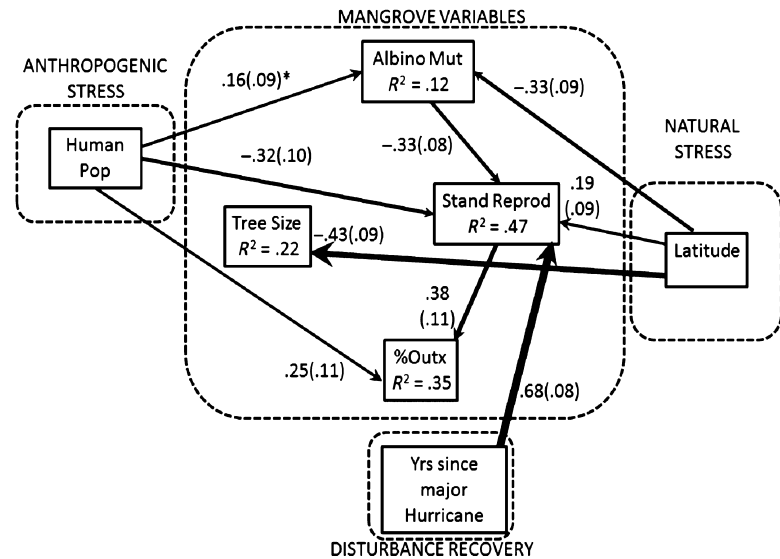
MANGROVE VARIABLES

ANTHROPOGENIC STRESS

Human Pop

.16(.09)*

Albino Mut
$R^2$ = .12

–.33(.09)

NATURAL STRESS

–.32(.10)

–.33(.08)

Stand Reprod
$R^2$ = .47

.19 (.09)

Tree Size
$R^2$ = .22

–.43(.09)

Latitude

.38 (.11)

.25(.11)

%Outx
$R^2$ = .35

.68(.08)

Yrs since major Hurricane

DISTURBANCE RECOVERY